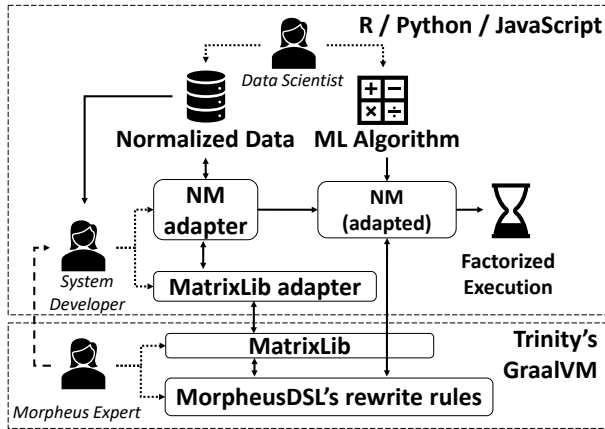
R / Python / JavaScript

Data Scientist

Normalized Data

ML Algorithm

NM adapter

NM (adapted)

System Developer

MatrixLib adapter

Factorized Execution

Trinity's GraalVM

MatrixLib

Morpheus Expert

MorpheusDSL's rewrite rules